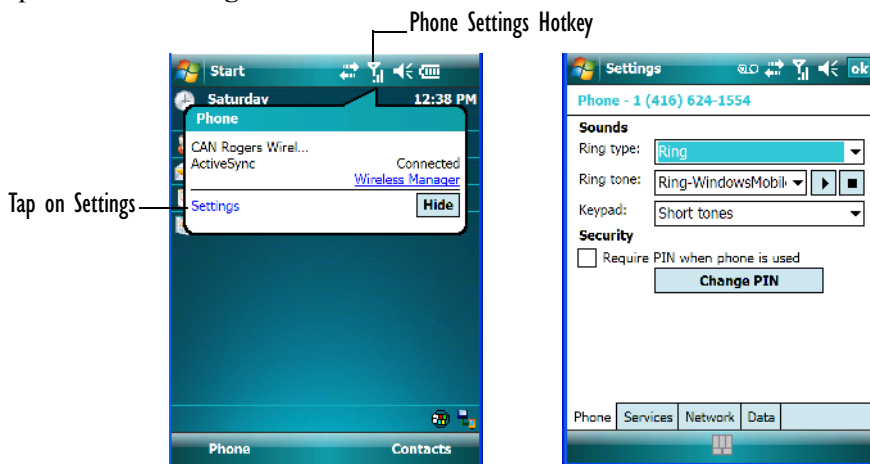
Phone Settings Hotkey

Start

Saturday 12:38 PM

Phone

CAN Rogers Wirel...

ActiveSync Connected

Wireless Manager

Tap on Settings

Settings

Hide

Phone Contacts

Settings ok

Phone - 1 (416) 624-1554

Sounds

Ring type: Ring

Ring tone: Ring-WindowsMobil

Keypad: Short tones

Security

Require PIN when phone is used

Change PIN

Phone Services Network Data